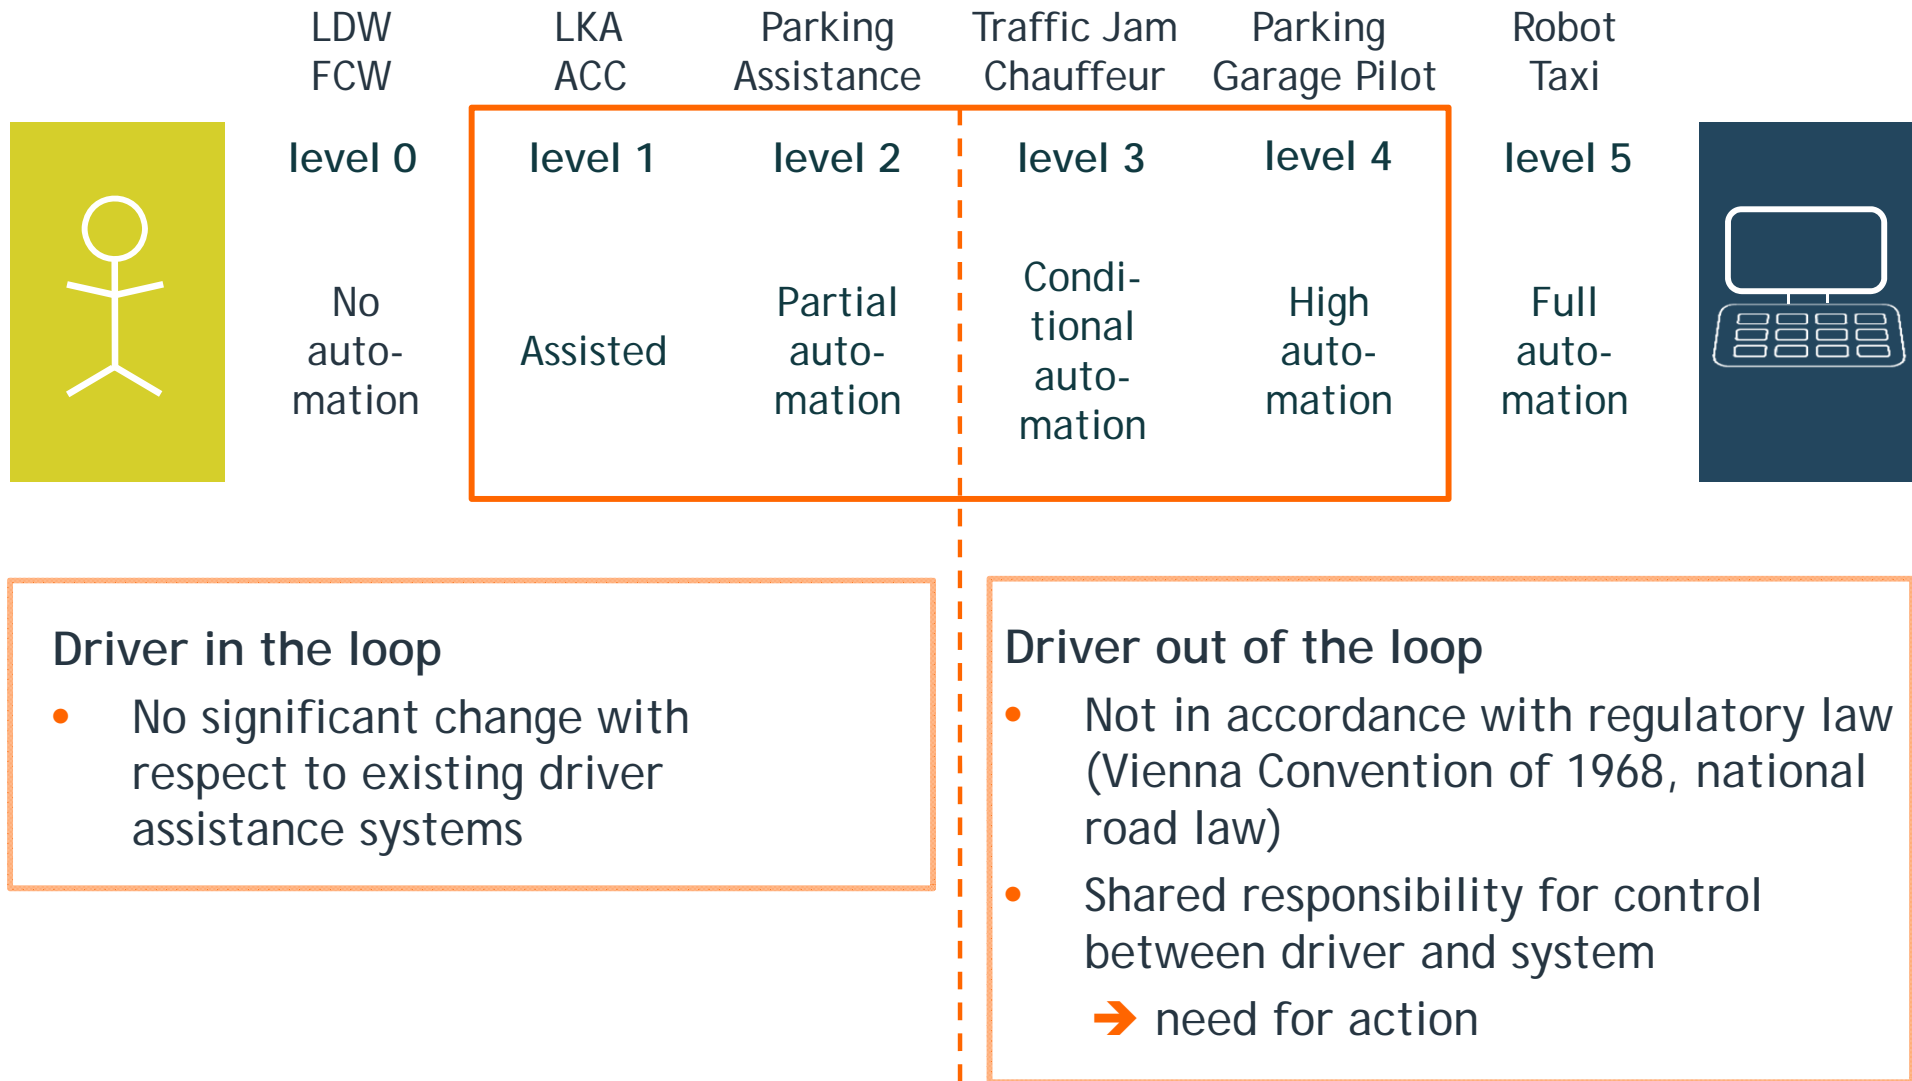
LDW
FCW

LKA
ACC

Parking
Assistance

Traffic Jam
Chauffeur

Parking
Garage Pilot

Robot
Taxi

level 0

level 1

level 2

level 3

level 4

level 5

No automation

Assisted

Partial automation

Conditional automation

High automation

Full automation

Driver in the loop
• No significant change with respect to existing driver assistance systems

Driver out of the loop
• Not in accordance with regulatory law (Vienna Convention of 1968, national road law)
• Shared responsibility for control between driver and system
➔ need for action